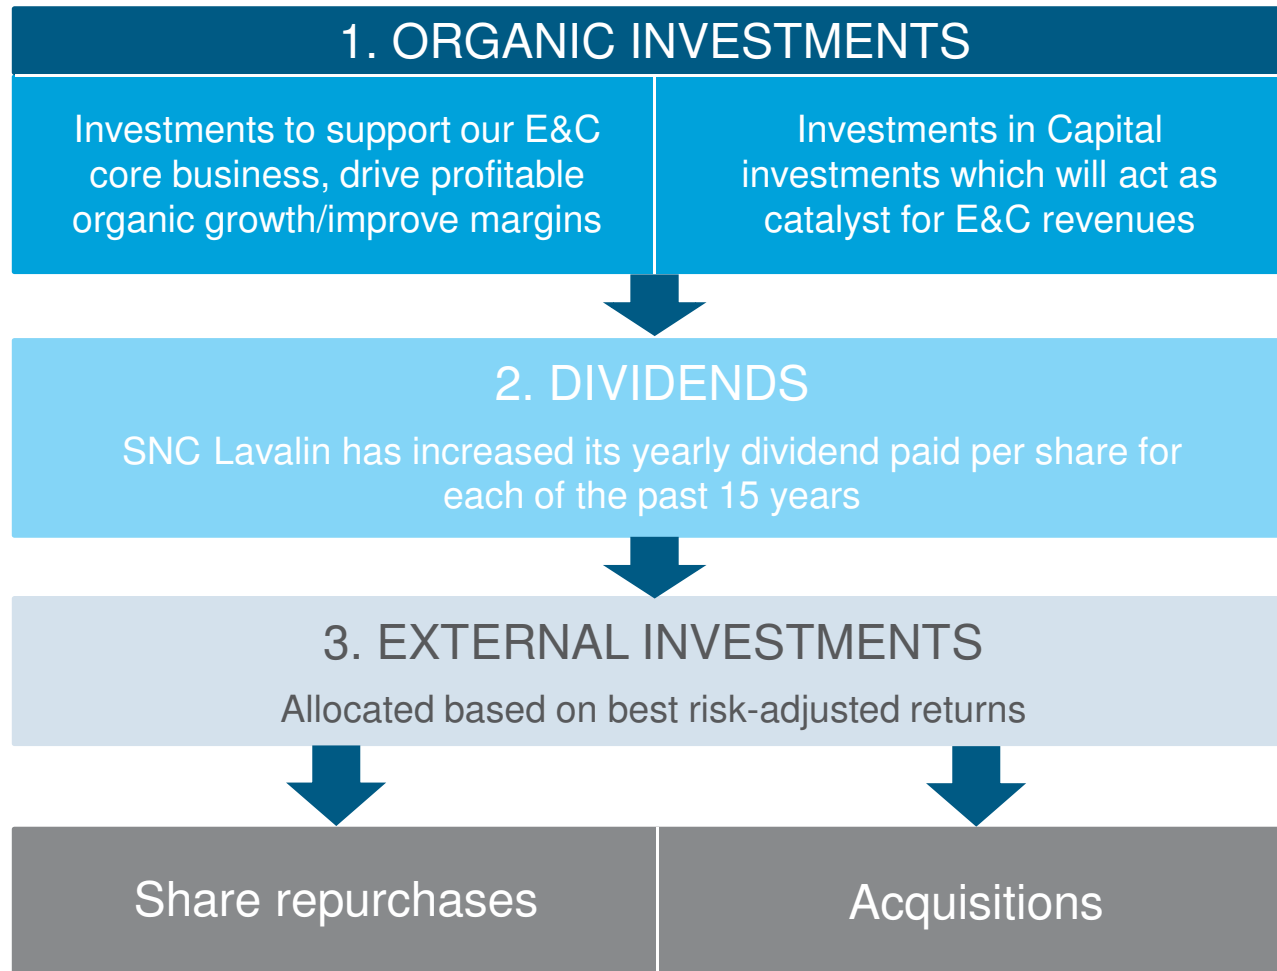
1. ORGANIC INVESTMENTS

Investments to support our E&C core business, drive profitable organic growth/improve margins

Investments in Capital investments which will act as catalyst for E&C revenues

2. DIVIDENDS

SNC Lavalin has increased its yearly dividend paid per share for each of the past 15 years

3. EXTERNAL INVESTMENTS

Allocated based on best risk-adjusted returns

Share repurchases

Acquisitions